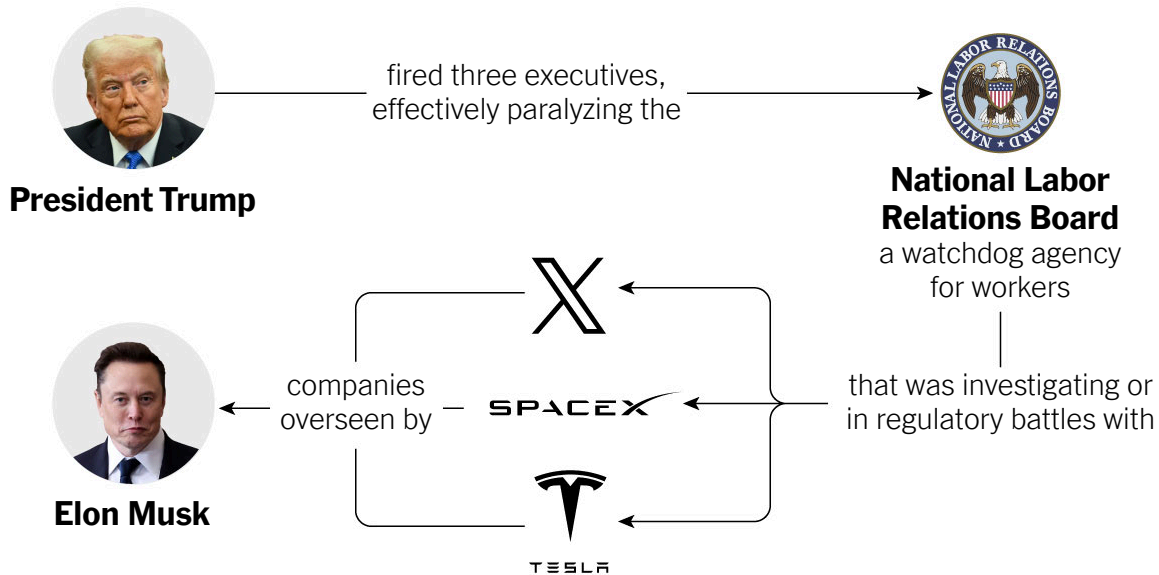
President Trump

fired three executives, effectively paralyzing the

NATIONAL LABOR RELATIONS BOARD

National Labor Relations Board
a watchdog agency for workers

that was investigating or in regulatory battles with

X

SPACEX

TESLA

companies overseen by

Elon Musk